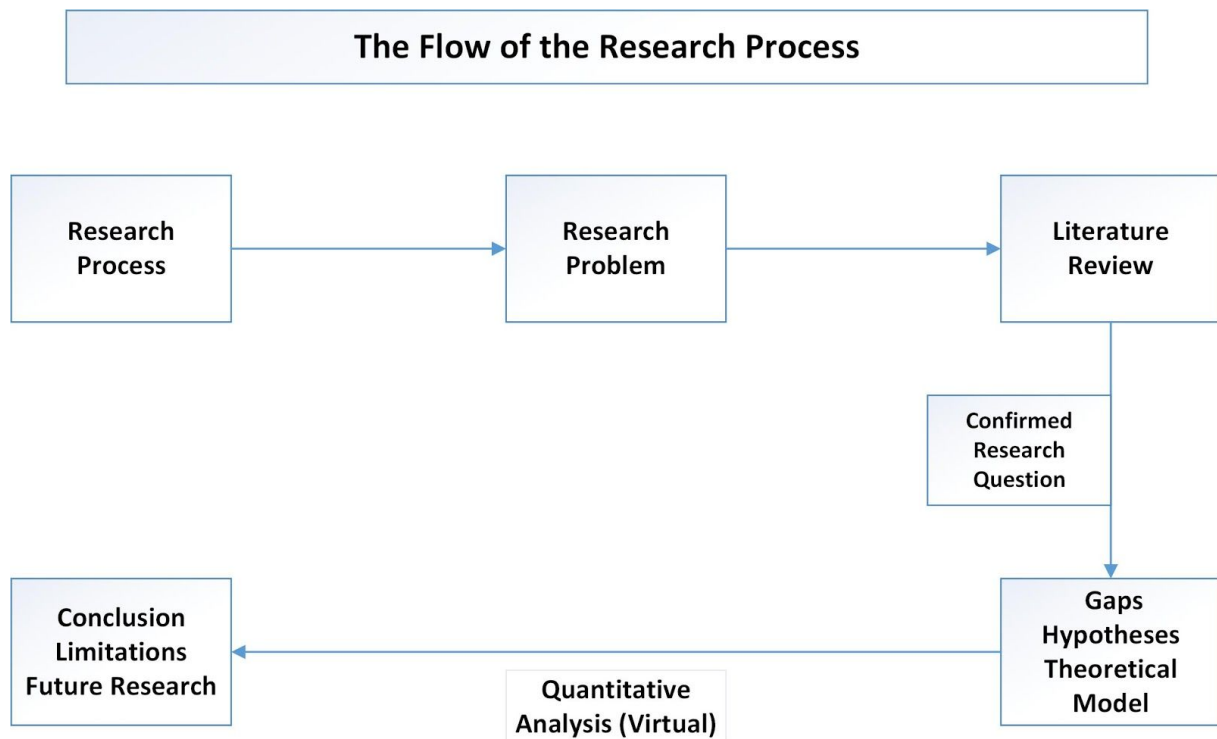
The Flow of the Research Process

Research Process

Research Problem

Literature Review

Confirmed Research Question

Gaps Hypotheses Theoretical Model

Quantitative Analysis (Virtual)

Conclusion Limitations Future Research